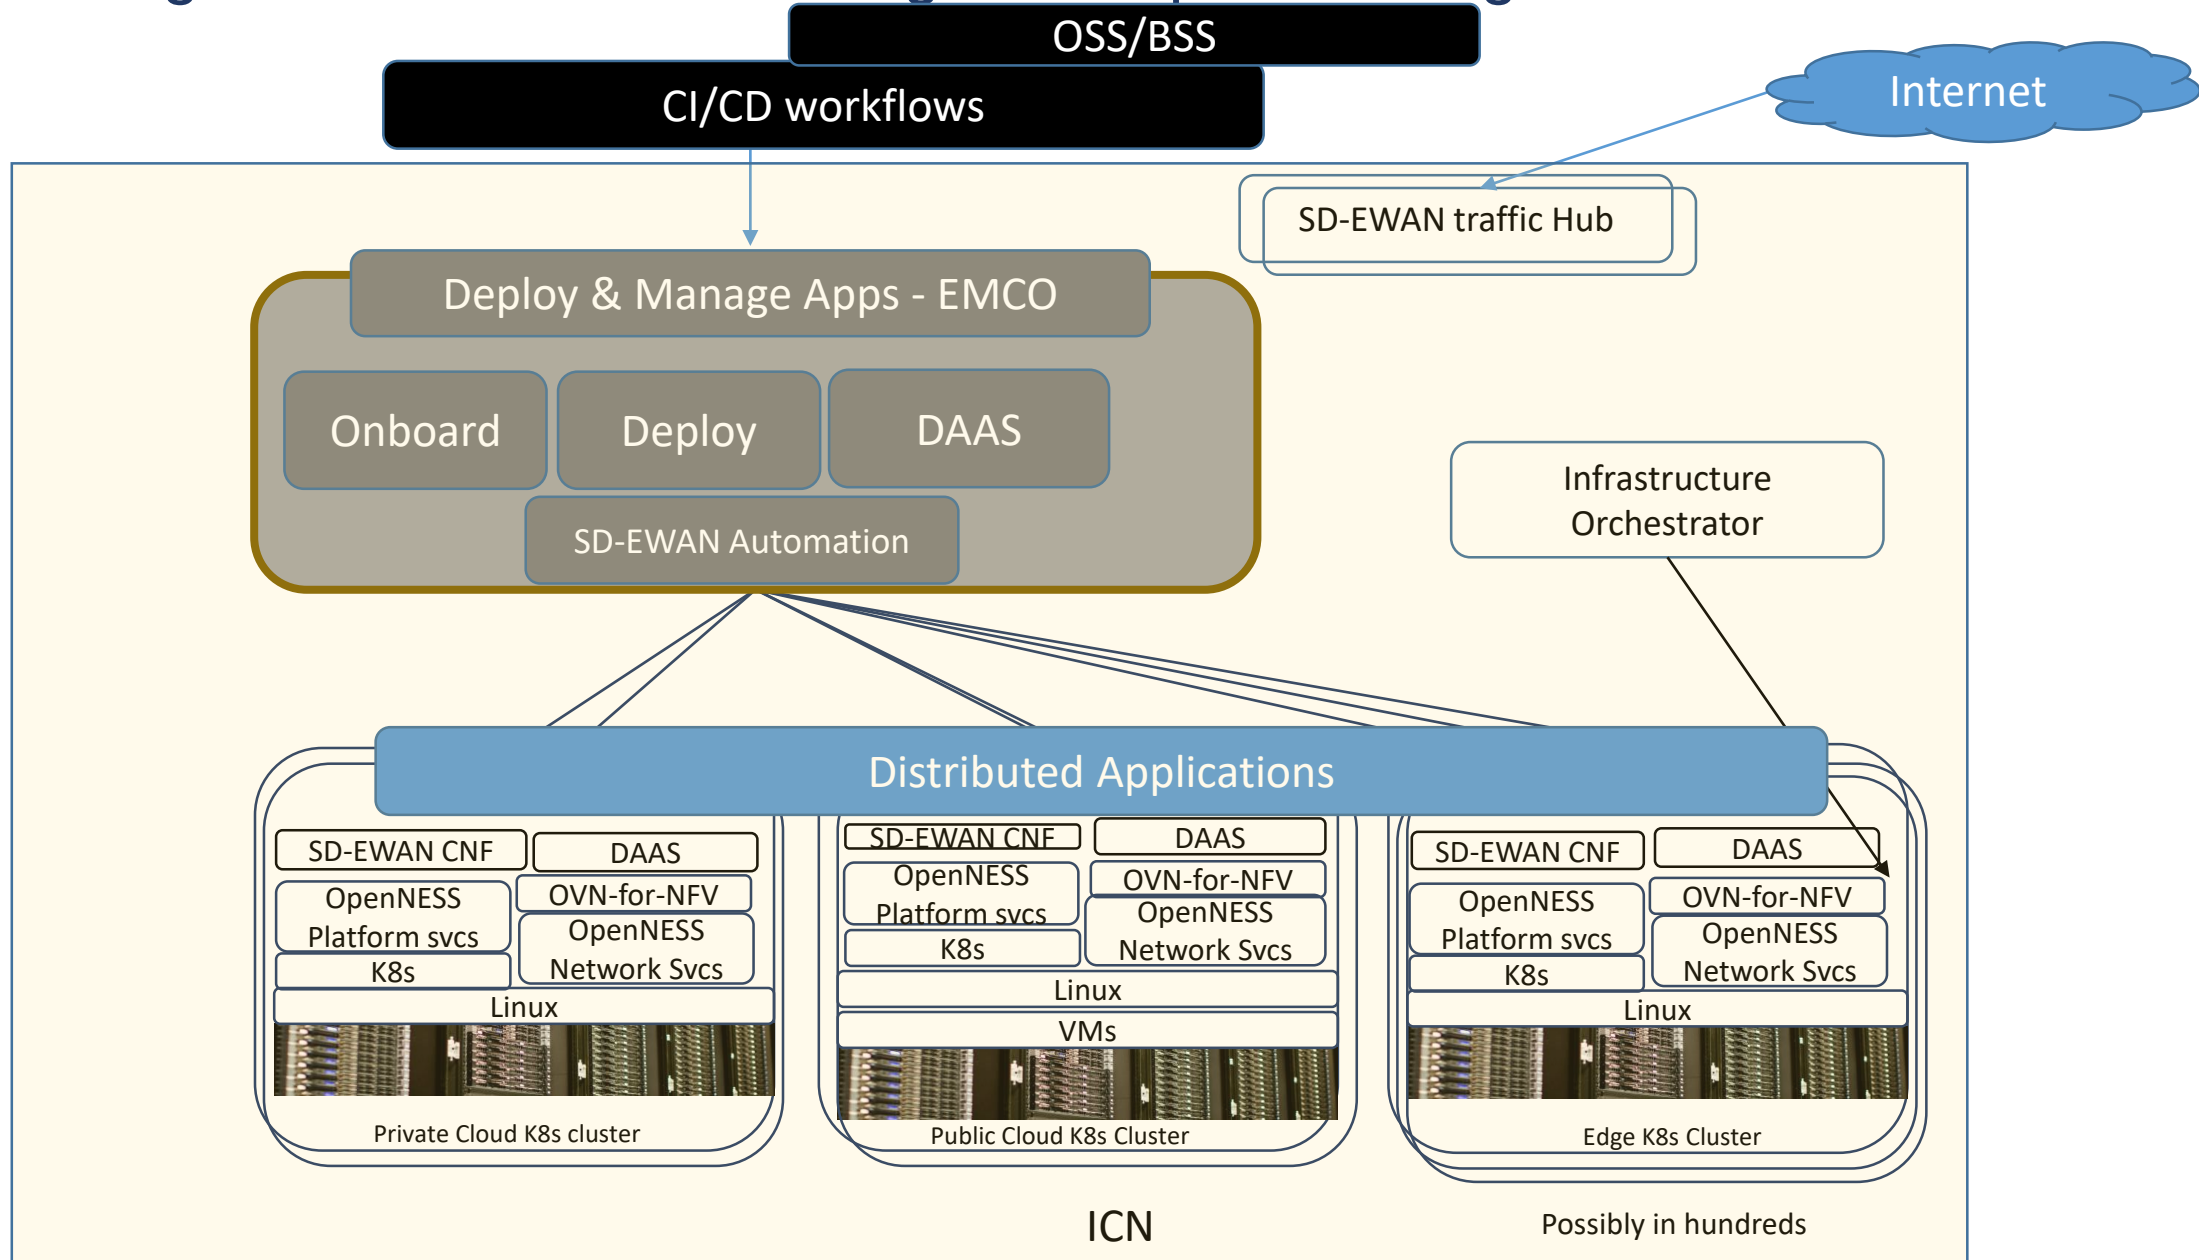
OSS/BSS

CI/CD workflows

Internet

SD-EWAN traffic Hub

Deploy & Manage Apps - EMCO

Onboard

Deploy

DAAS

SD-EWAN Automation

Infrastructure Orchestrator

Distributed Applications

SD-EWAN CNF

DAAS

OpenNESS Platform svcs

OVN-for-NFV

OpenNESS Network Svcs

K8s

Linux

Private Cloud K8s cluster

SD-EWAN CNF

DAAS

OpenNESS Platform svcs

OVN-for-NFV

OpenNESS Network Svcs

K8s

Linux

VMs

Public Cloud K8s Cluster

SD-EWAN CNF

DAAS

OpenNESS Platform svcs

OVN-for-NFV

OpenNESS Network Svcs

K8s

Linux

Edge K8s Cluster

ICN

Possibly in hundreds